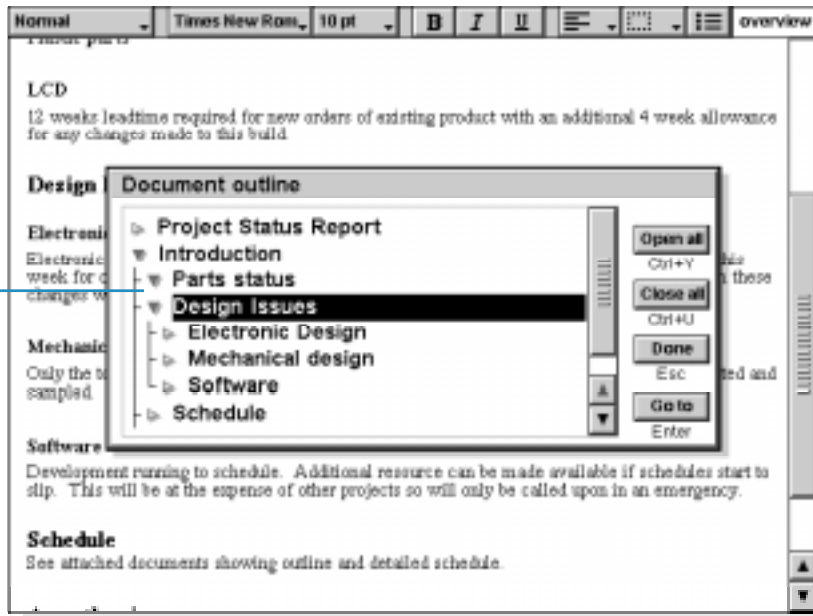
Normal | Times New Rom | 10 pt | B | I | U | overview

LCD

12 weeks leadtime required for new orders of existing product with an additional 4 week allowance for any changes made to this build.

Design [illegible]

Electroni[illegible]

Electronic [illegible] this week for d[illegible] these changes w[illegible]

Mechanic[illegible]

Only the t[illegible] ted and sampled.

Software

Development running to schedule. Additional resource can be made available if schedules start to slip. This will be at the expense of other projects so will only be called upon in an emergency.

Schedule

See attached documents showing outline and detailed schedule.

Document outline

Project Status Report
Introduction
Parts status
Design Issues
Electronic Design
Mechanical design
Software
Schedule

Open all
Ctrl+Y
Close all
Ctrl+U
Done
Esc
Go to
Enter